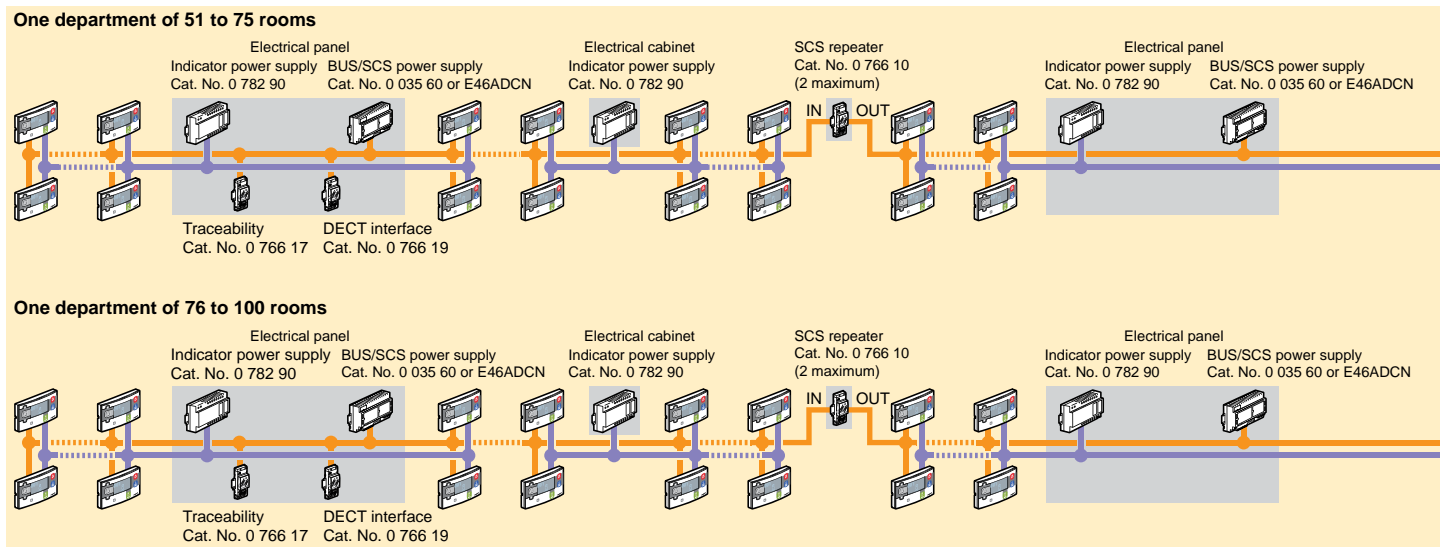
One department of 51 to 75 rooms

Electrical panel
Indicator power supply
Cat. No. 0 782 90
BUS/SCS power supply
Cat. No. 0 035 60 or E46ADCN

Electrical cabinet
Indicator power supply
Cat. No. 0 782 90

SCS repeater
Cat. No. 0 766 10
(2 maximum)

IN OUT

Electrical panel
Indicator power supply
Cat. No. 0 782 90
BUS/SCS power supply
Cat. No. 0 035 60 or E46ADCN

Traceability
Cat. No. 0 766 17
DECT interface
Cat. No. 0 766 19

One department of 76 to 100 rooms

Electrical panel
Indicator power supply
Cat. No. 0 782 90
BUS/SCS power supply
Cat. No. 0 035 60 or E46ADCN

Electrical cabinet
Indicator power supply
Cat. No. 0 782 90

SCS repeater
Cat. No. 0 766 10
(2 maximum)

IN OUT

Electrical panel
Indicator power supply
Cat. No. 0 782 90
BUS/SCS power supply
Cat. No. 0 035 60 or E46ADCN

Traceability
Cat. No. 0 766 17
DECT interface
Cat. No. 0 766 19